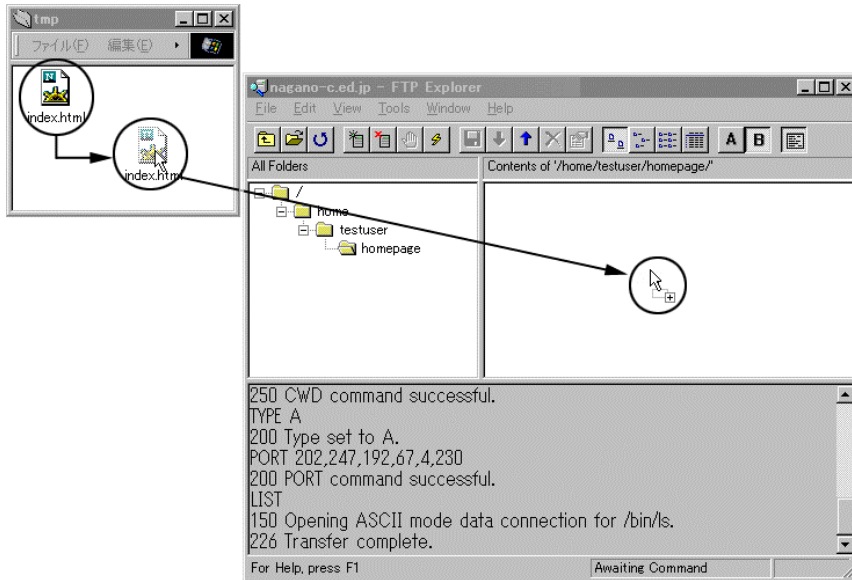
tmp
ファイル(F) 編集(E)
index.html
index.html

nagano-c.ed.jp - FTP Explorer
File Edit View Tools Window Help
A B
All Folders
Contents of '/home/testuser/homepage/'
/
home
testuser
homepage

250 CWD command successful.
TYPE A
200 Type set to A.
PORT 202,247,192,67,4,230
200 PORT command successful.
LIST
150 Opening ASCII mode data connection for /bin/ls.
226 Transfer complete.

For Help, press F1
Awaiting Command